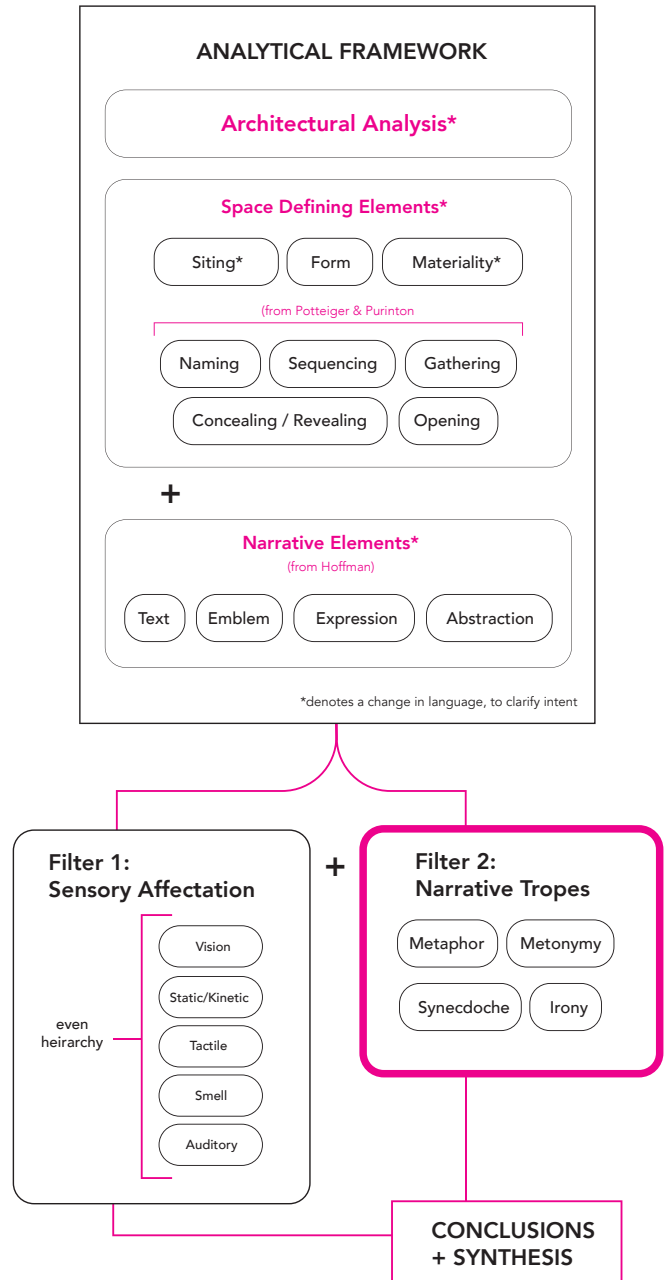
ANALYTICAL FRAMEWORK

Architectural Analysis*

Space Defining Elements*

Siting*
Form
Materiality*

(from Potteiger & Purinton

Naming
Sequencing
Gathering
Concealing / Revealing
Opening

+

Narrative Elements*
(from Hoffman)

Text
Emblem
Expression
Abstraction

*denotes a change in language, to clarify intent

Filter 1:
Sensory Affectation

even heirarchy

Vision
Static/Kinetic
Tactile
Smell
Auditory

+

Filter 2:
Narrative Tropes

Metaphor
Metonymy
Synecdoche
Irony

CONCLUSIONS
+ SYNTHESIS